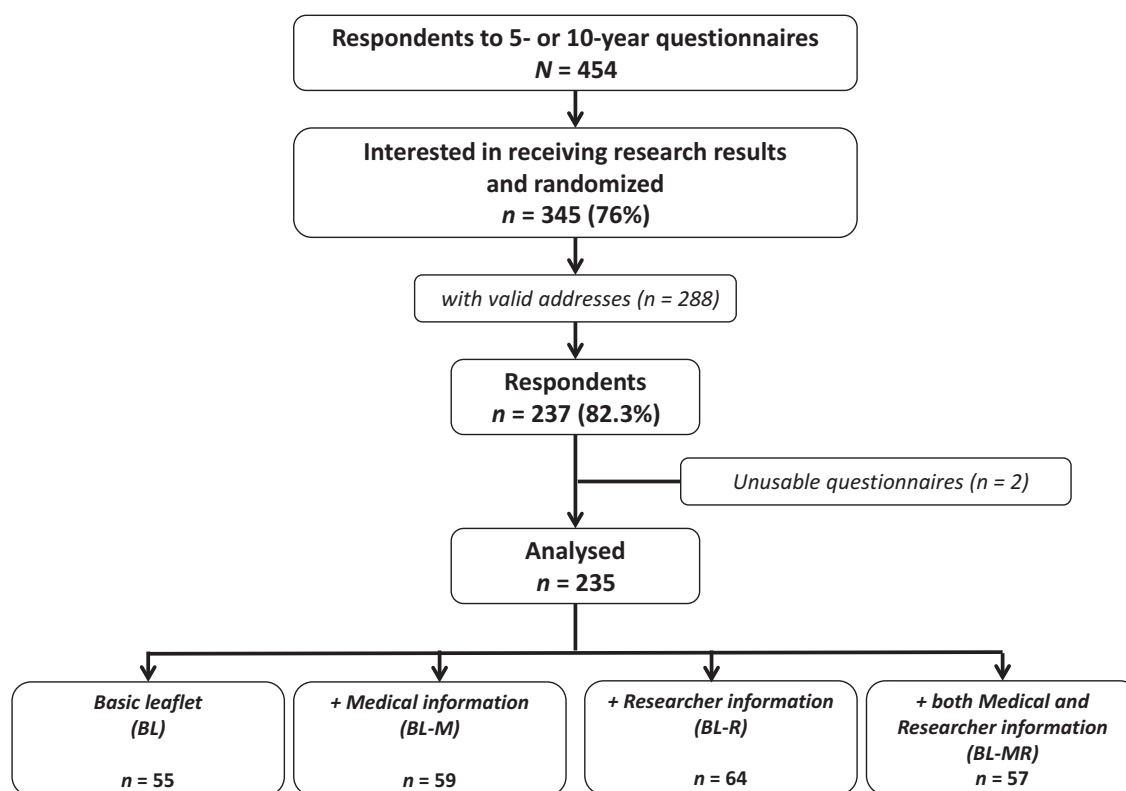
Respondents to 5- or 10-year questionnaires
$N$ = 454

Interested in receiving research results and randomized
$n$ = 345 (76%)

with valid addresses ($n$ = 288)

Respondents
$n$ = 237 (82.3%)

Unusable questionnaires ($n$ = 2)

Analysed
$n$ = 235

Basic leaflet (BL)
$n$ = 55

+ Medical information (BL-M)
$n$ = 59

+ Researcher information (BL-R)
$n$ = 64

+ both Medical and Researcher information (BL-MR)
$n$ = 57